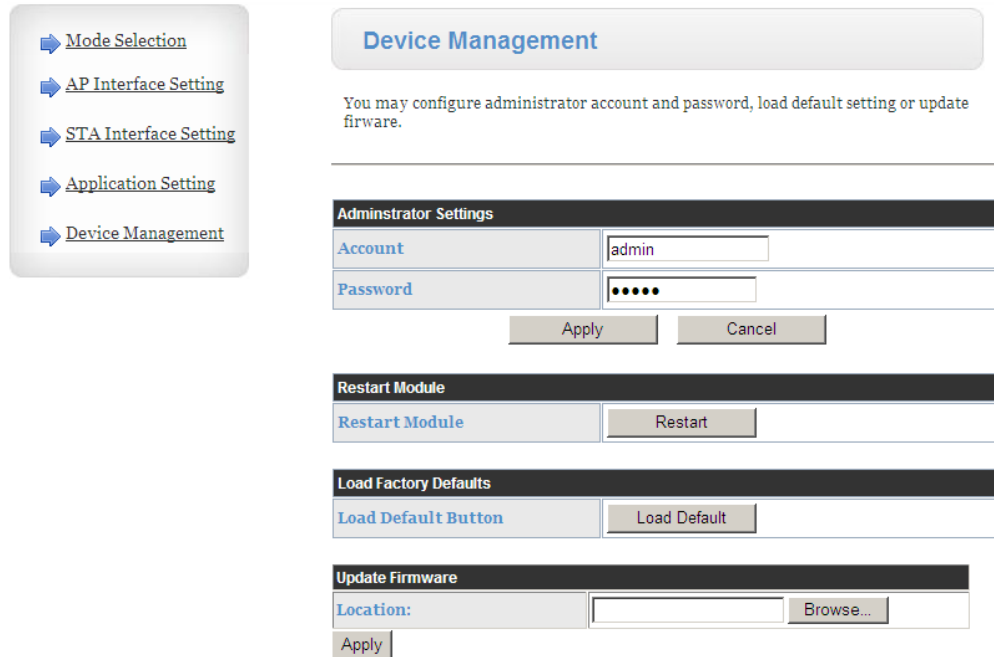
Mode Selection

AP Interface Setting

STA Interface Setting

Application Setting

Device Management

Device Management

You may configure administrator account and password, load default setting or update firware.

| Adminstrator Settings | |
|---|---|
| Account | admin |
| Password | ●●●●● |

Apply Cancel

| Restart Module | |
|---|---|
| Restart Module | Restart |

| Load Factory Defaults | |
|---|---|
| Load Default Button | Load Default |

| Update Firmware | |
|---|---|
| Location: | Browse... |

Apply